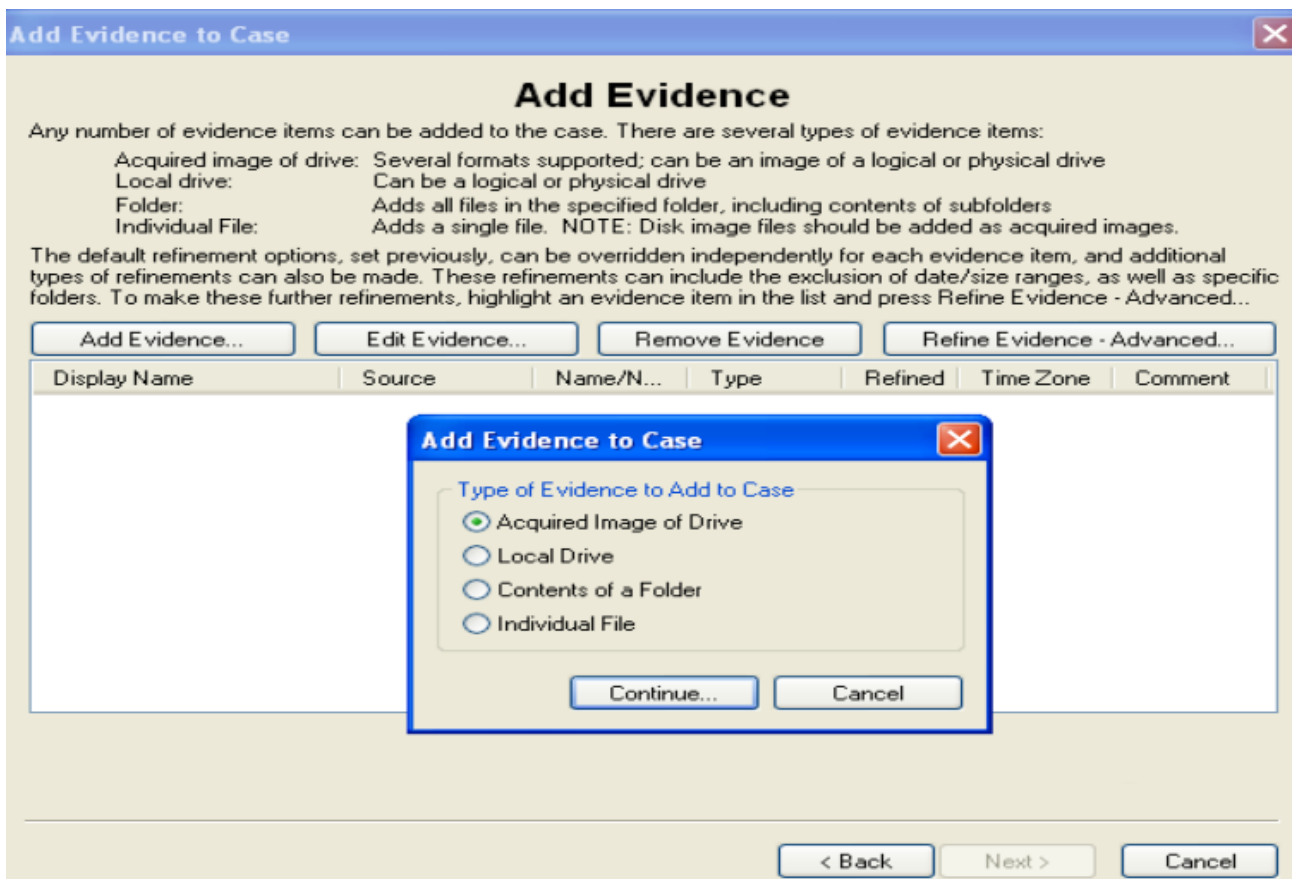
Add Evidence to Case

Add Evidence

Any number of evidence items can be added to the case. There are several types of evidence items:

| | |
|---|---|
| Acquired image of drive: | Several formats supported; can be an image of a logical or physical drive |
| Local drive: | Can be a logical or physical drive |
| Folder: | Adds all files in the specified folder, including contents of subfolders |
| Individual File: | Adds a single file. NOTE: Disk image files should be added as acquired images. |

The default refinement options, set previously, can be overridden independently for each evidence item, and additional types of refinements can also be made. These refinements can include the exclusion of date/size ranges, as well as specific folders. To make these further refinements, highlight an evidence item in the list and press Refine Evidence - Advanced...

Add Evidence... Edit Evidence... Remove Evidence Refine Evidence - Advanced...

| Display Name | Source | Name/N... | Type | Refined | Time Zone | Comment |
|---|---|---|---|---|---|---|

Add Evidence to Case

Type of Evidence to Add to Case
Acquired Image of Drive
Local Drive
Contents of a Folder
Individual File

Continue... Cancel

< Back Next > Cancel